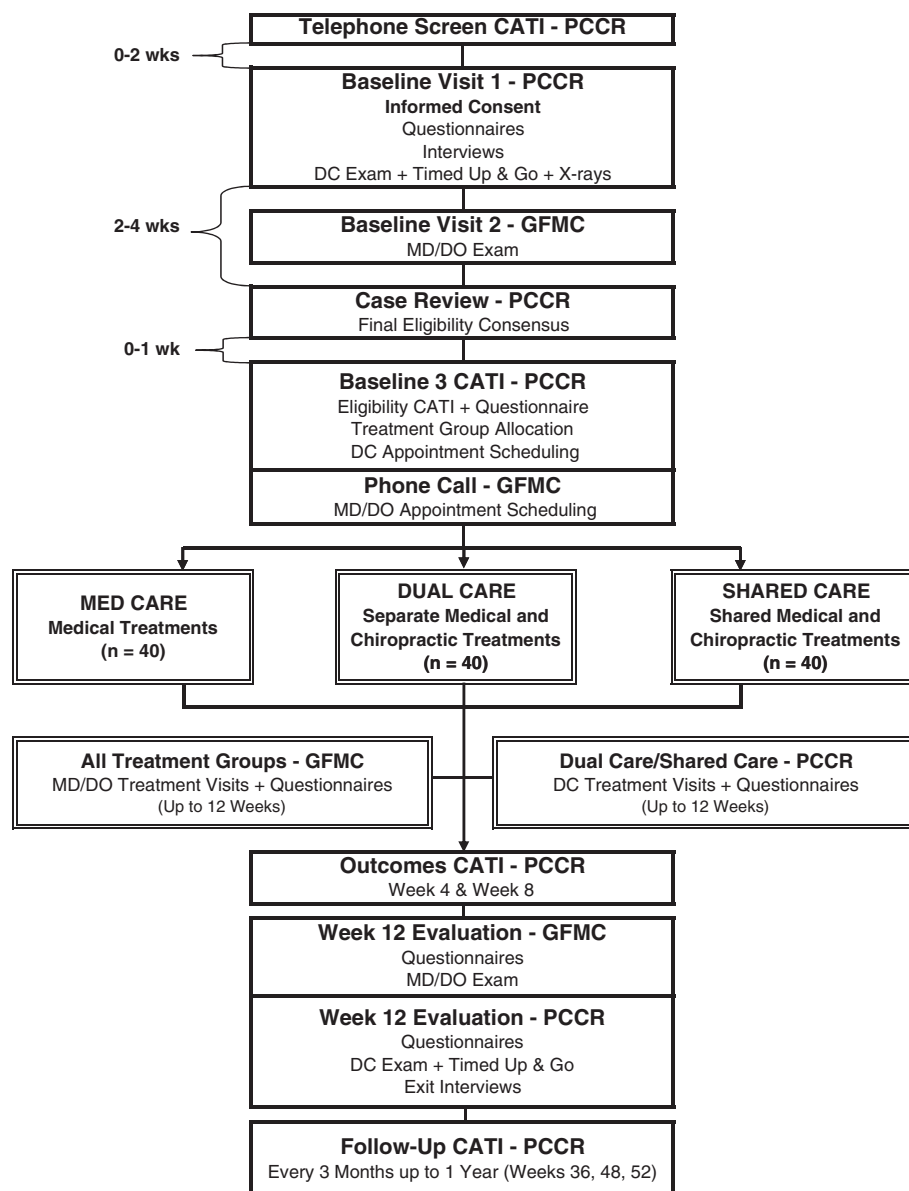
Telephone Screen CATI - PCCR

0-2 wks

Baseline Visit 1 - PCCR
Informed Consent
Questionnaires
Interviews
DC Exam + Timed Up & Go + X-rays

2-4 wks

Baseline Visit 2 - GFMC
MD/DO Exam

Case Review - PCCR
Final Eligibility Consensus

0-1 wk

Baseline 3 CATI - PCCR
Eligibility CATI + Questionnaire
Treatment Group Allocation
DC Appointment Scheduling

Phone Call - GFMC
MD/DO Appointment Scheduling

MED CARE
Medical Treatments
(n = 40)

DUAL CARE
Separate Medical and Chiropractic Treatments
(n = 40)

SHARED CARE
Shared Medical and Chiropractic Treatments
(n = 40)

All Treatment Groups - GFMC
MD/DO Treatment Visits + Questionnaires
(Up to 12 Weeks)

Dual Care/Shared Care - PCCR
DC Treatment Visits + Questionnaires
(Up to 12 Weeks)

Outcomes CATI - PCCR
Week 4 & Week 8

Week 12 Evaluation - GFMC
Questionnaires
MD/DO Exam

Week 12 Evaluation - PCCR
Questionnaires
DC Exam + Timed Up & Go
Exit Interviews

Follow-Up CATI - PCCR
Every 3 Months up to 1 Year (Weeks 36, 48, 52)